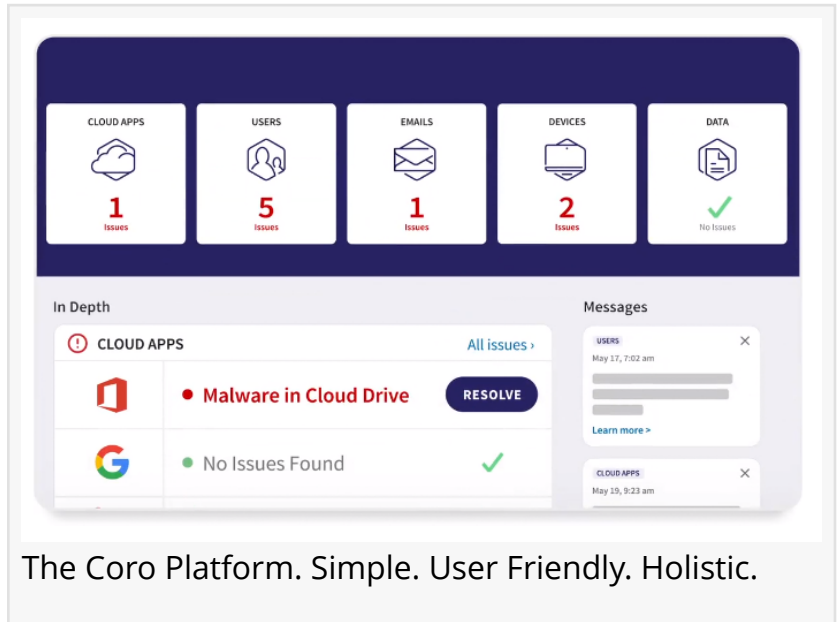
CLOUD APPS
1
Issues

USERS
5
Issues

EMAILS
1
Issues

DEVICES
2
Issues

DATA
No Issues

In Depth

CLOUD APPS
All issues ›

Malware in Cloud Drive
RESOLVE

No Issues Found

Messages

USERS
May 17, 7:02 am
Learn more >

CLOUD APPS
May 19, 9:23 am

The Coro Platform. Simple. User Friendly. Holistic.